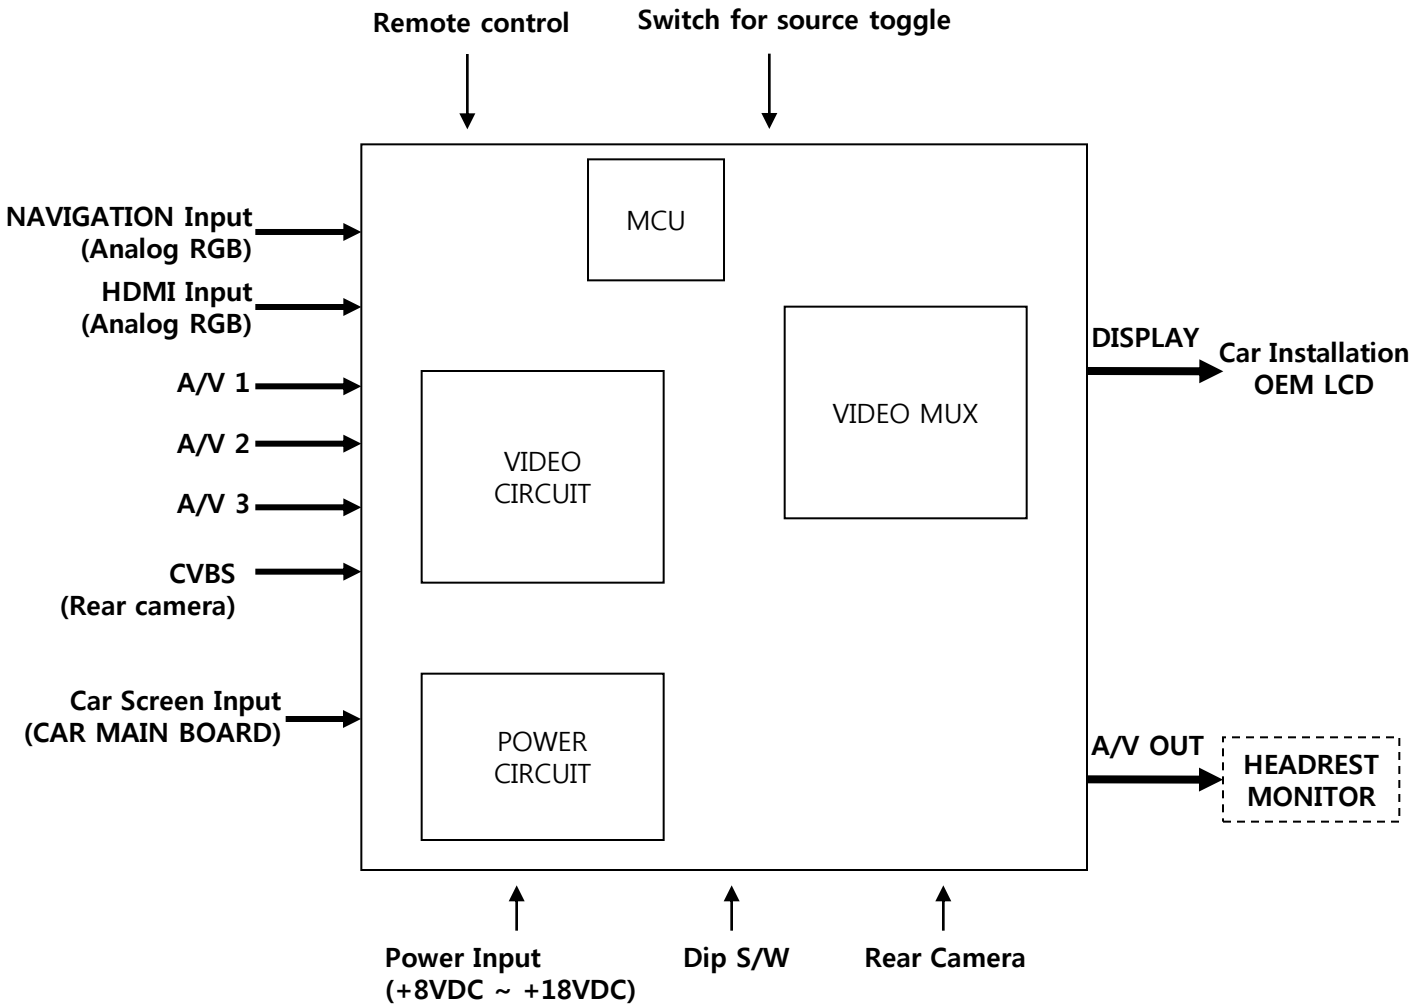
Remote control

Switch for source toggle

NAVIGATION Input
(Analog RGB)

HDMI Input
(Analog RGB)

A/V 1

A/V 2

A/V 3

CVBS
(Rear camera)

Car Screen Input
(CAR MAIN BOARD)

MCU

VIDEO MUX

VIDEO
CIRCUIT

POWER
CIRCUIT

DISPLAY

Car Installation
OEM LCD

A/V OUT

HEADREST
MONITOR

Power Input
(+8VDC ~ +18VDC)

Dip S/W

Rear Camera